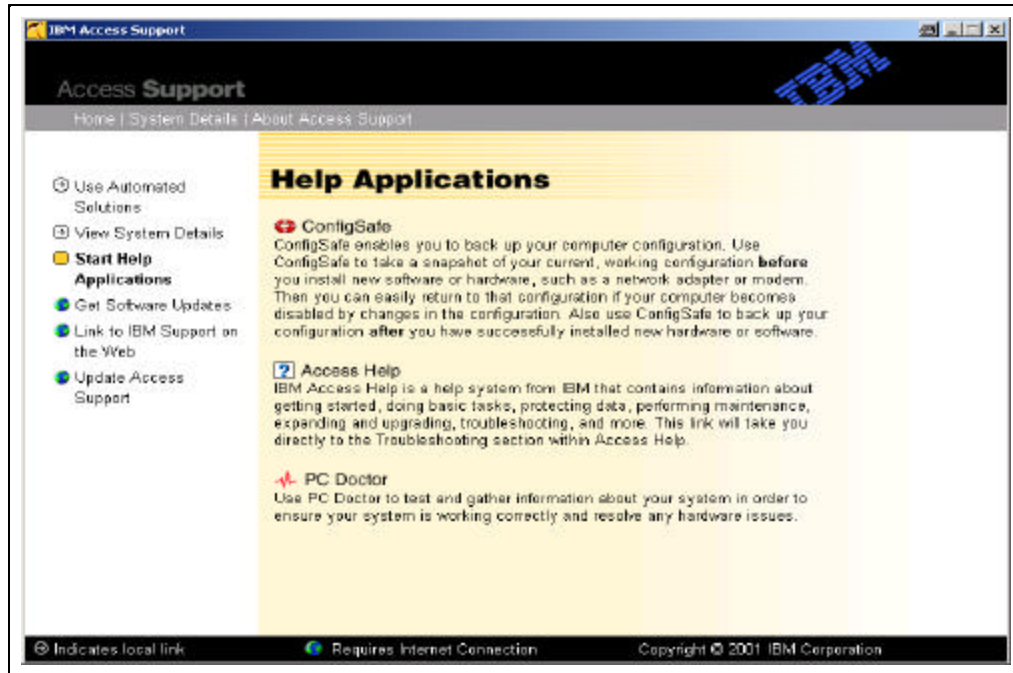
IBM Access Support

Access Support

IBM

Home | System Details | About Access Support

Use Automated Solutions

View System Details

Start Help Applications

Get Software Updates

Link to IBM Support on the Web

Update Access Support

Help Applications

ConfigSafe
ConfigSafe enables you to back up your computer configuration. Use ConfigSafe to take a snapshot of your current, working configuration **before** you install new software or hardware, such as a network adapter or modem. Then you can easily return to that configuration if your computer becomes disabled by changes in the configuration. Also use ConfigSafe to back up your configuration **after** you have successfully installed new hardware or software.

Access Help
IBM Access Help is a help system from IBM that contains information about getting started, doing basic tasks, protecting data, performing maintenance, expanding and upgrading, troubleshooting, and more. This link will take you directly to the Troubleshooting section within Access Help.

PC Doctor
Use PC Doctor to test and gather information about your system in order to ensure your system is working correctly and resolve any hardware issues.

Indicates local link

Requires Internet Connection

Copyright © 2001 IBM Corporation